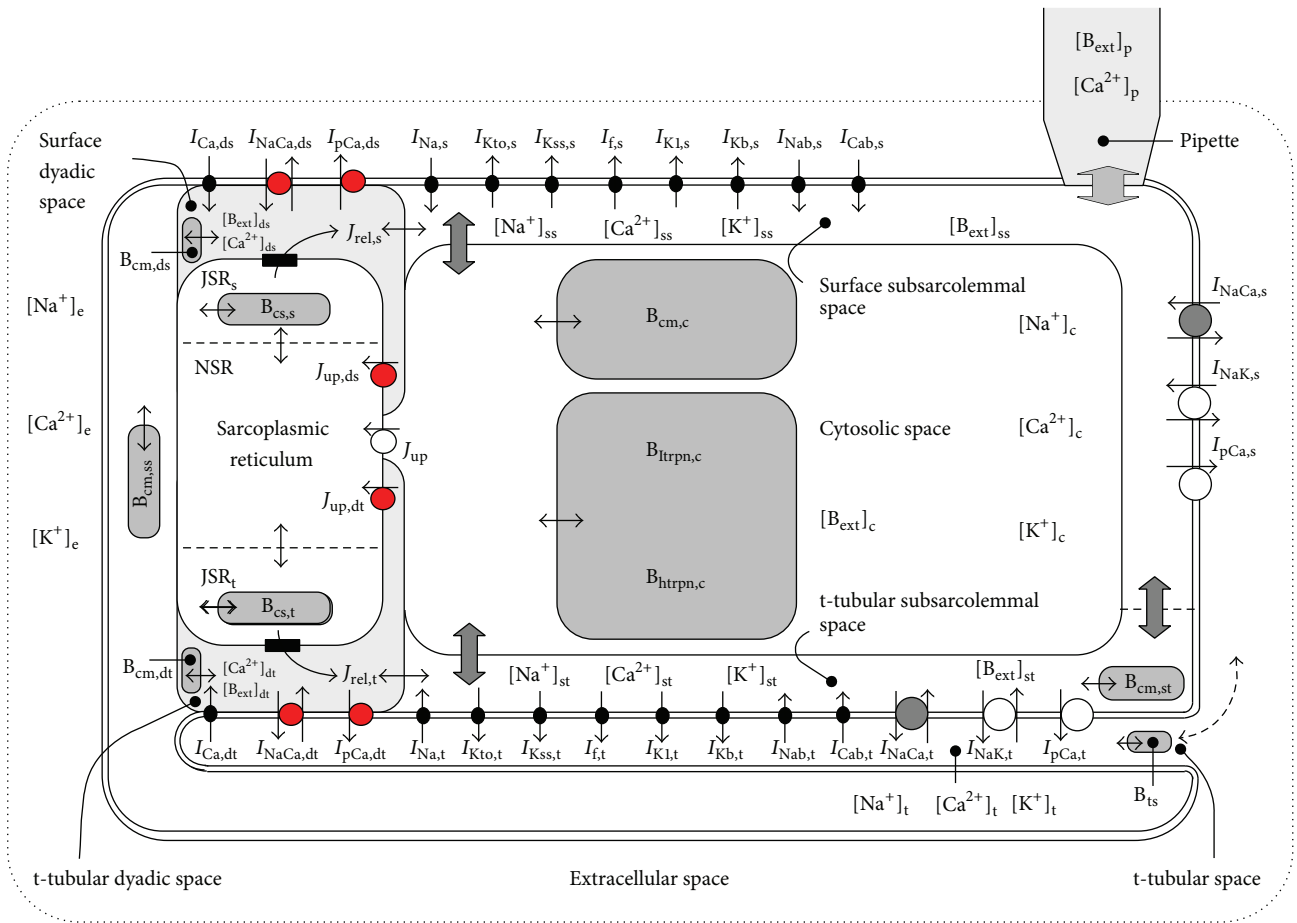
$[B_{ext}]_p$
$[Ca^{2+}]_p$
Pipette

Surface dyadic space

$I_{Ca,ds}$ $I_{NaCa,ds}$ $I_{pCa,ds}$ $I_{Na,s}$ $I_{Kto,s}$ $I_{Kss,s}$ $I_{f,s}$ $I_{K1,s}$ $I_{Kb,s}$ $I_{Nab,s}$ $I_{Cab,s}$

$[B_{ext}]_{ds}$
$[Ca^{2+}]_{ds}$
$B_{cm,ds}$
$J_{rel,s}$
$[Na^+]_{ss}$ $[Ca^{2+}]_{ss}$ $[K^+]_{ss}$ $[B_{ext}]_{ss}$

$JSR_s$
$B_{cs,s}$
$[Na^+]_e$
$B_{cm,c}$
Surface subsarcolemmal space
$[Na^+]_c$
$I_{NaCa,s}$
NSR
$J_{up,ds}$
$I_{NaK,s}$
$[Ca^{2+}]_e$
$B_{cm,ss}$
Sarcoplasmic reticulum
$J_{up}$
$B_{ltrpn,c}$
Cytosolic space
$[Ca^{2+}]_c$
$I_{pCa,s}$
$J_{up,dt}$
$[B_{ext}]_c$
$[K^+]_c$
$[K^+]_e$
$JSR_t$
$B_{cs,t}$
$B_{htrpn,c}$
t-tubular subsarcolemmal space

$B_{cm,dt}$
$[Ca^{2+}]_{dt}$
$[B_{ext}]_{dt}$
$J_{rel,t}$
$[Na^+]_{st}$ $[Ca^{2+}]_{st}$ $[K^+]_{st}$ $[B_{ext}]_{st}$
$B_{cm,st}$

$I_{Ca,dt}$ $I_{NaCa,dt}$ $I_{pCa,dt}$ $I_{Na,t}$ $I_{Kto,t}$ $I_{Kss,t}$ $I_{f,t}$ $I_{K1,t}$ $I_{Kb,t}$ $I_{Nab,t}$ $I_{Cab,t}$ $I_{NaCa,t}$ $I_{NaK,t}$ $I_{pCa,t}$

$B_{ts}$
$[Na^+]_t$ $[Ca^{2+}]_t$ $[K^+]_t$

t-tubular dyadic space
Extracellular space
t-tubular space